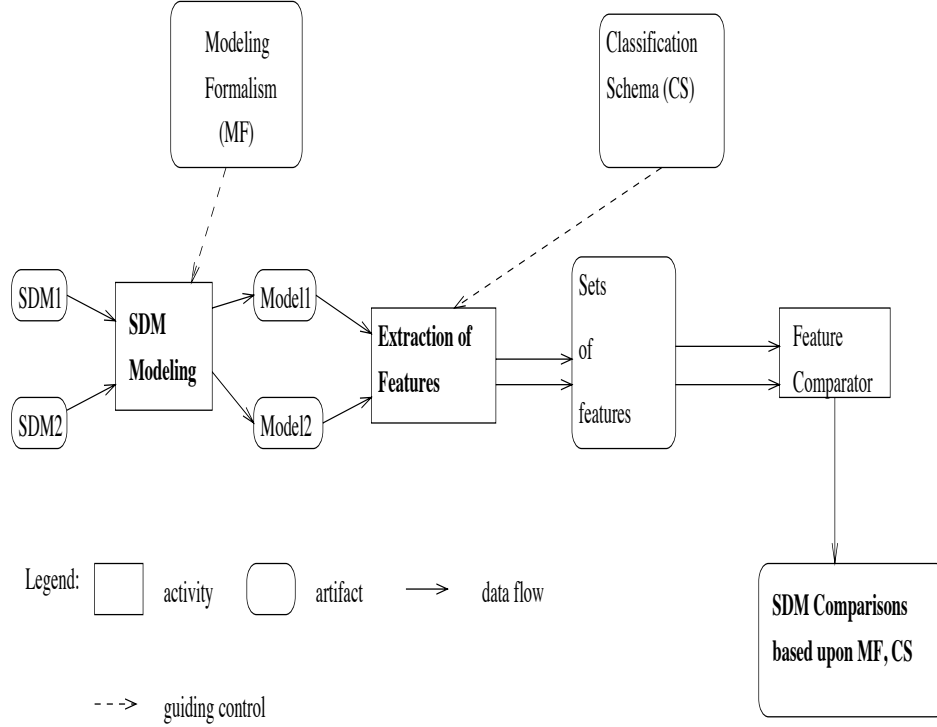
Modeling Formalism (MF)

Classification Schema (CS)

SDM1

SDM2

SDM Modeling

Model1

Model2

Extraction of Features

Sets of features

Feature Comparator

SDM Comparisons based upon MF, CS

Legend: activity artifact data flow

guiding control